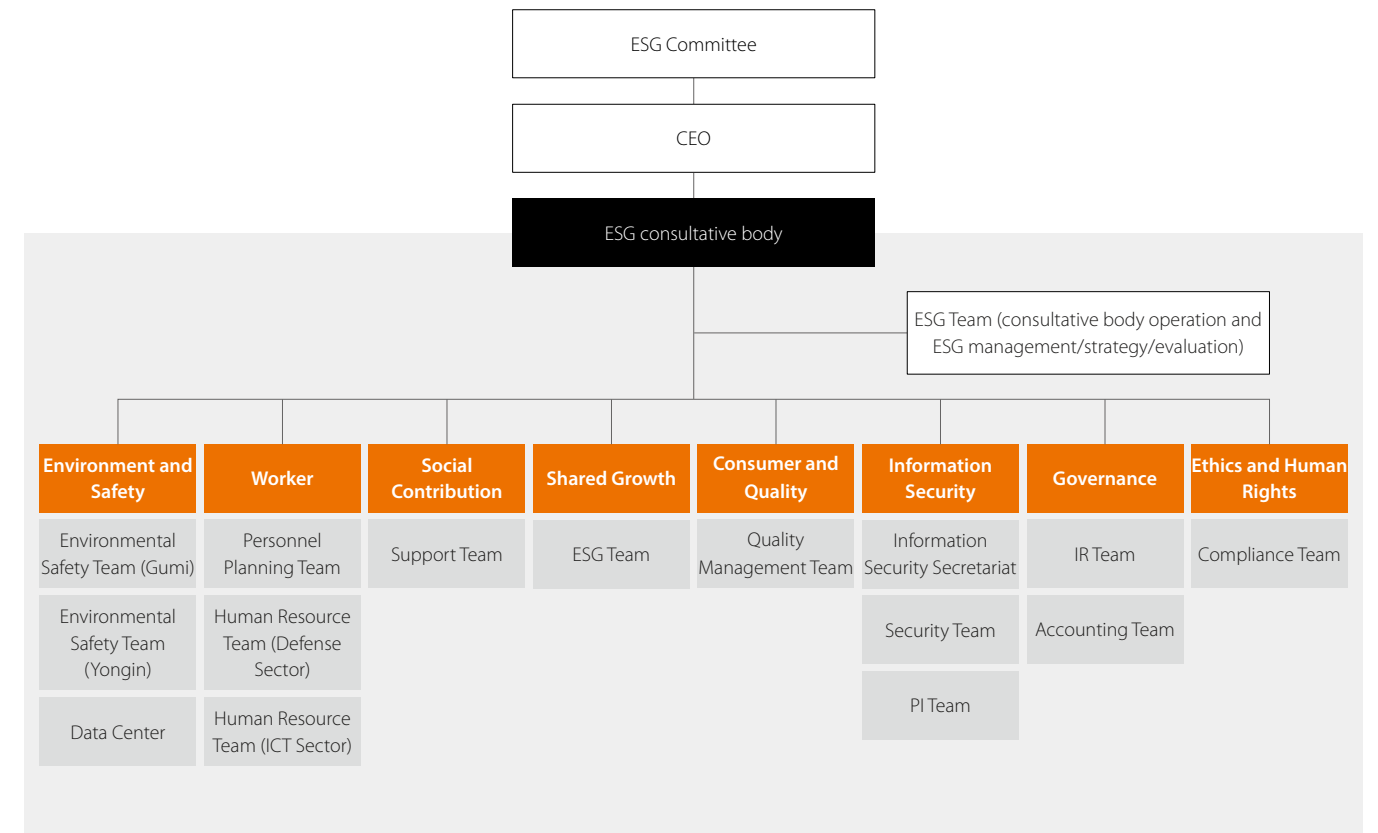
ESG Committee

CEO

ESG consultative body

ESG Team (consultative body operation and ESG management/strategy/evaluation)

Environment and Safety

Environmental Safety Team (Gumi)

Environmental Safety Team (Yongin)

Data Center

Worker

Personnel Planning Team

Human Resource Team (Defense Sector)

Human Resource Team (ICT Sector)

Social Contribution

Support Team

Shared Growth

ESG Team

Consumer and Quality

Quality Management Team

Information Security

Information Security Secretariat

Security Team

PI Team

Governance

IR Team

Accounting Team

Ethics and Human Rights

Compliance Team